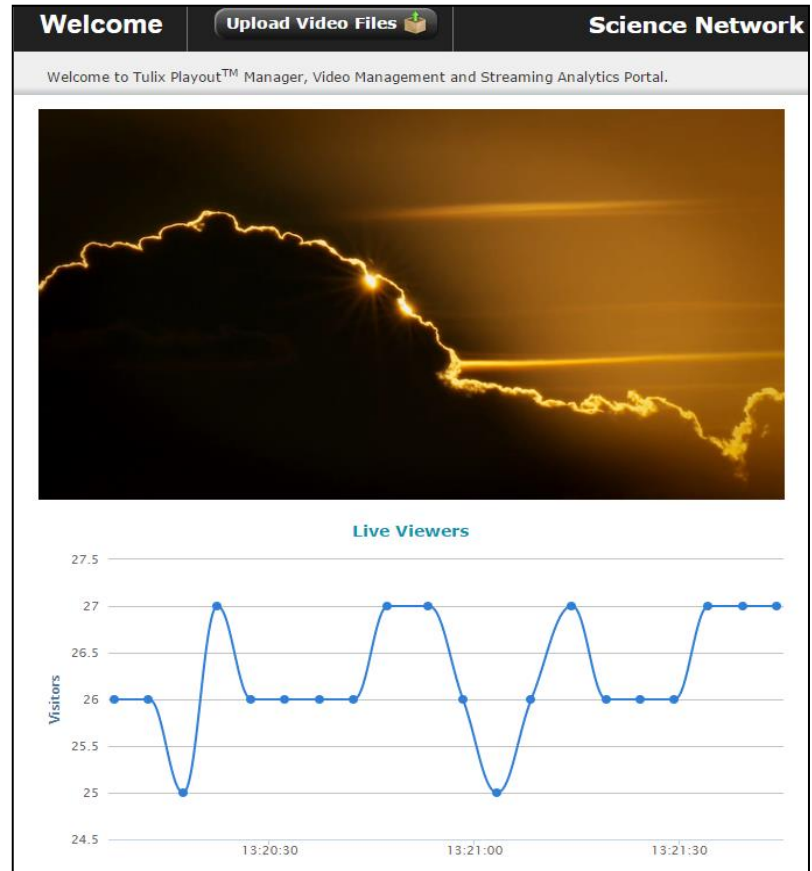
Welcome

Upload Video Files

Science Network

Welcome to Tulix Playout$^{TM}$ Manager, Video Management and Streaming Analytics Portal.

Live Viewers

Visitors

27.5
27
26.5
26
25.5
25
24.5

13:20:30
13:21:00
13:21:30